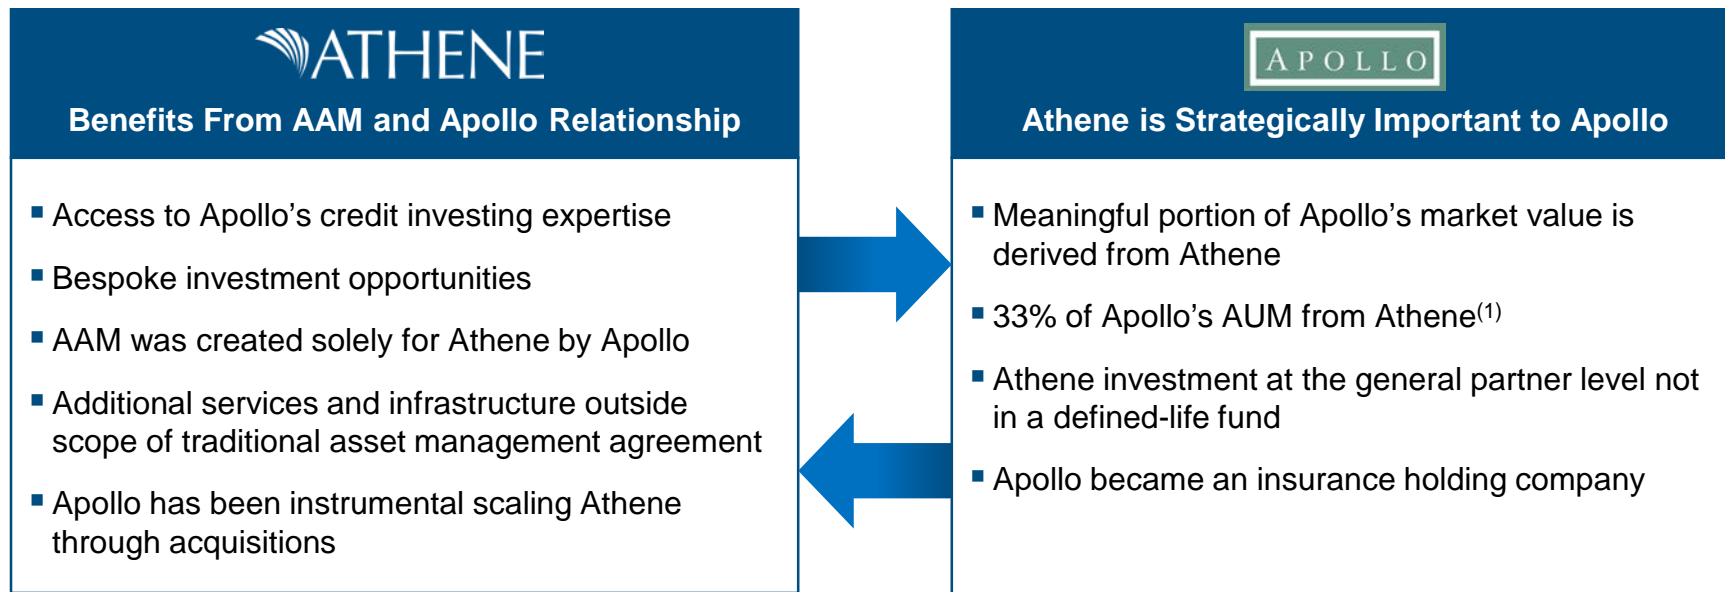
ATHENE

Benefits From AAM and Apollo Relationship

- Access to Apollo's credit investing expertise
- Bespoke investment opportunities
- AAM was created solely for Athene by Apollo
- Additional services and infrastructure outside scope of traditional asset management agreement
- Apollo has been instrumental scaling Athene through acquisitions

APOLLO

Athene is Strategically Important to Apollo

- Meaningful portion of Apollo's market value is derived from Athene
- 33% of Apollo's AUM from Athene$^{(1)}$
- Athene investment at the general partner level not in a defined-life fund
- Apollo became an insurance holding company